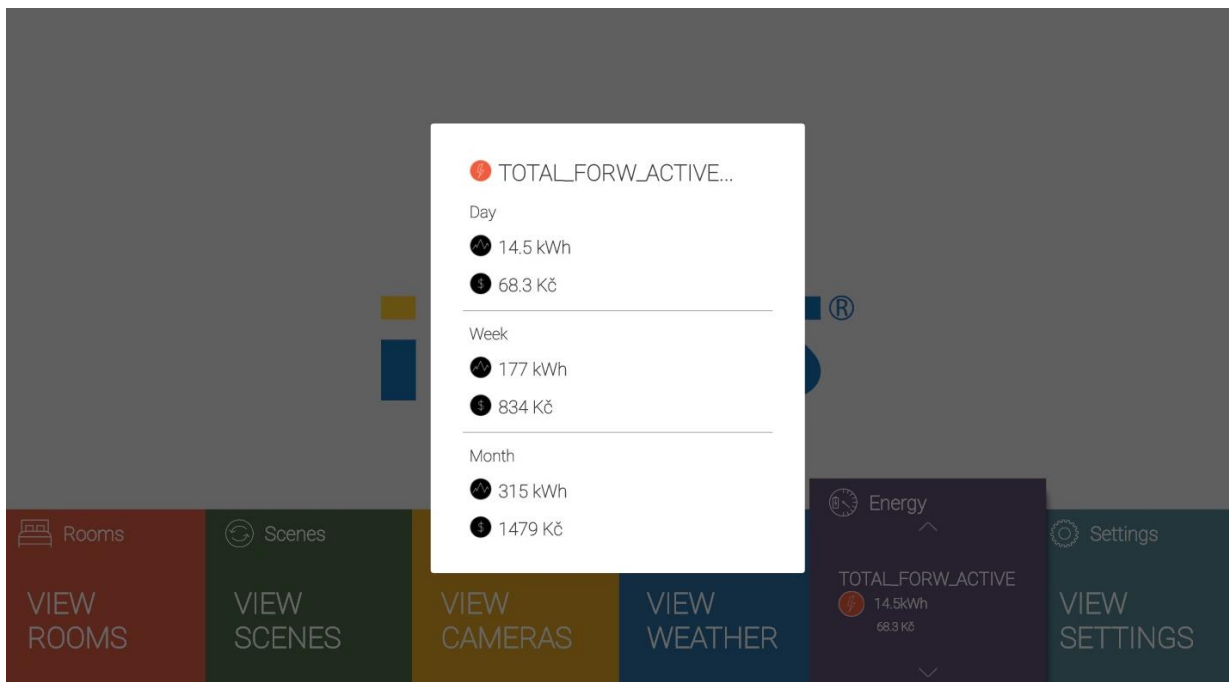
TOTAL_FORW_ACTIVE...

Day

14.5 kWh

68.3 Kč

Week

177 kWh

834 Kč

Month

315 kWh

1479 Kč

®

Rooms

VIEW ROOMS

Scenes

VIEW SCENES

VIEW CAMERAS

VIEW WEATHER

Energy

TOTAL_FORW_ACTIVE

14.5kWh

68.3 Kč

Settings

VIEW SETTINGS